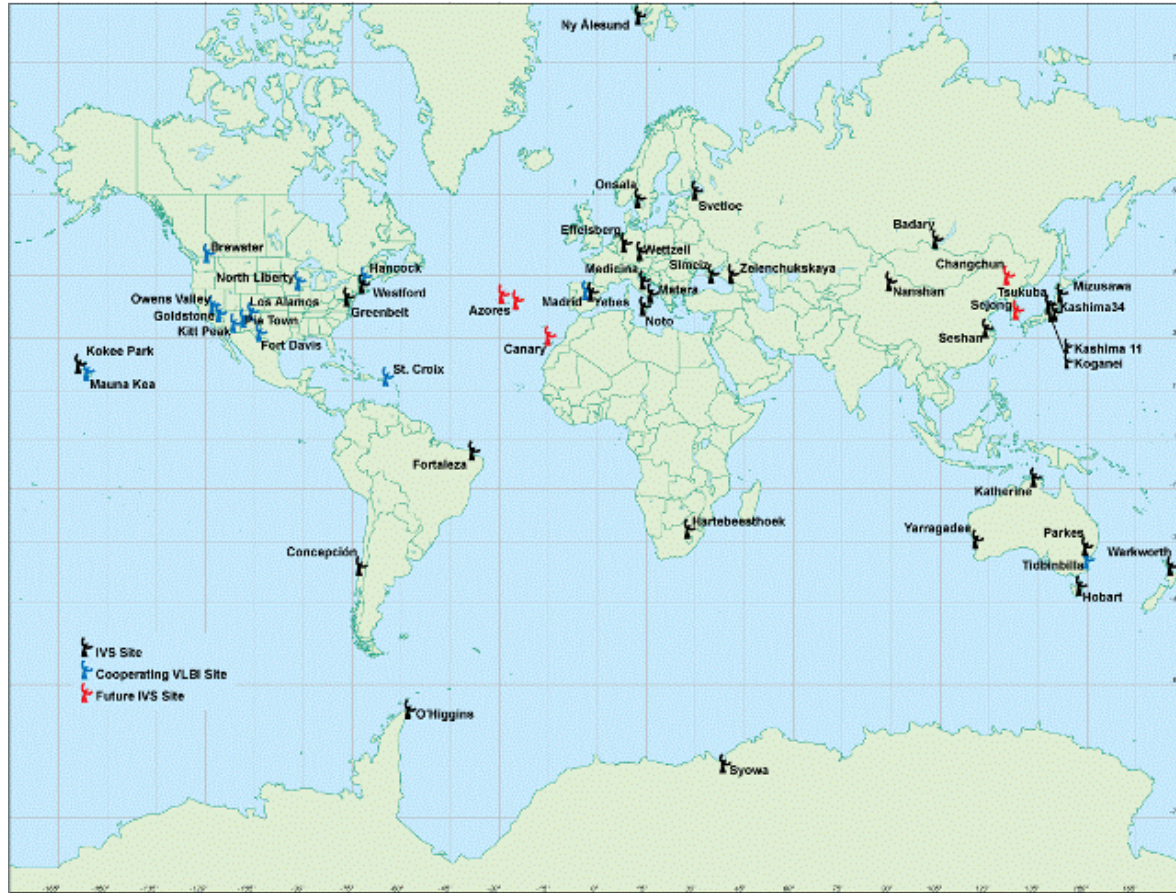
Ny Alesund

Onsala
Svetloe
Effelsberg
Wettzell
Medicina
Simeiz
Zelenchukskaya
Madrid
Yebes
Matera
Noto
Azores
Canary

Badary
Changchun
Tsukuba
Mizusawa
Nanshan
Sejong
Kashima34
Seshan
Kashima 11
Koganei

Brewster
North Liberty
Hancock
Owens Valley
Los Alamos
Westford
Goldstone
Greenbelt
Kitt Peak
Pie Town
Fort Davis
Kokee Park
Mauna Kea
St. Croix

Fortaleza
Concepción
Hartebeesthoek

Katherine
Yarragadee
Parkes
Warkworth
Tidbinbilla
Hobart

IVS Site
Cooperating VLBI Site
Future IVS Site

O'Higgins
Syowa